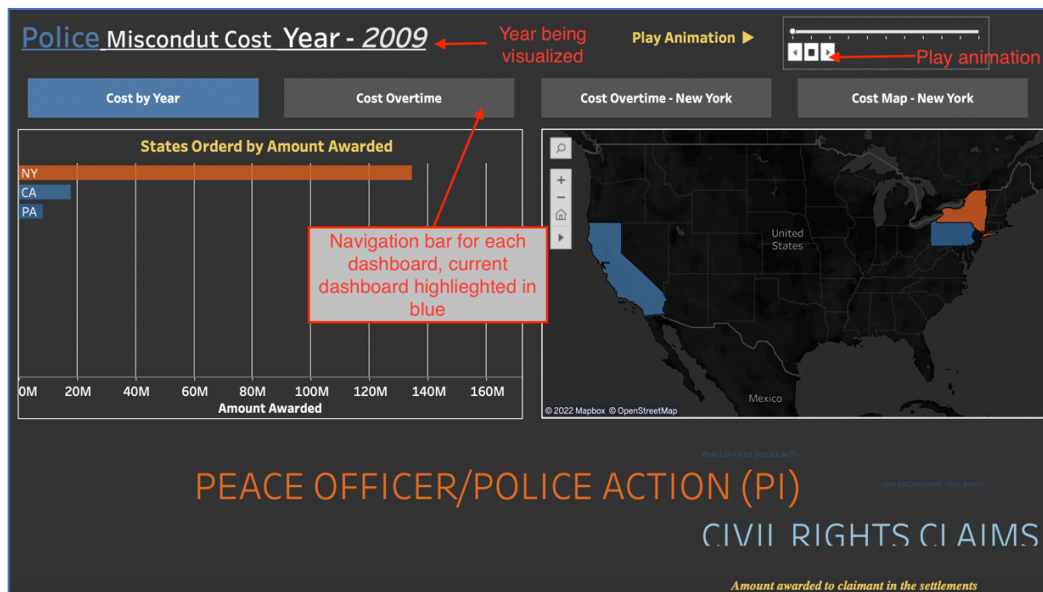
Police Miscondut Cost Year - 2009

Year being visualized

Play Animation ▶

Play animation

Cost by Year

Cost Overtime

Cost Overtime - New York

Cost Map - New York

States Orderd by Amount Awarded

NY
CA
PA

Navigation bar for each dashboard, current dashboard highlieghted in blue

0M 20M 40M 60M 80M 100M 120M 140M 160M
Amount Awarded

United States

Mexico

© 2022 Mapbox © OpenStreetMap

PEACE OFFICER (POLICE ACT)

LAW ENFORCEMENT - CIVIL RIGHTS

PEACE OFFICER/POLICE ACTION (PI)

CIVIL RIGHTS CLAIMS

Amount awarded to claimant in the settlements